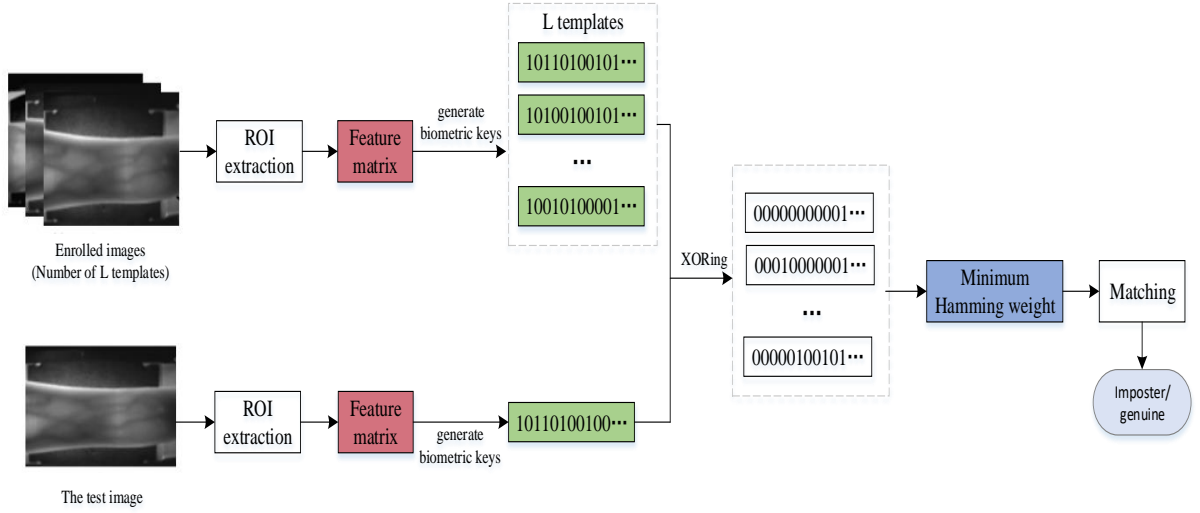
L templates

10110100101···

10100100101···

···

10010100001···

ROI extraction

Feature matrix

generate biometric keys

Enrolled images (Number of L templates)

XORing

00000000001···

00010000001···

···

00000100101···

Minimum Hamming weight

Matching

Imposter/ genuine

ROI extraction

Feature matrix

generate biometric keys

10110100100···

The test image